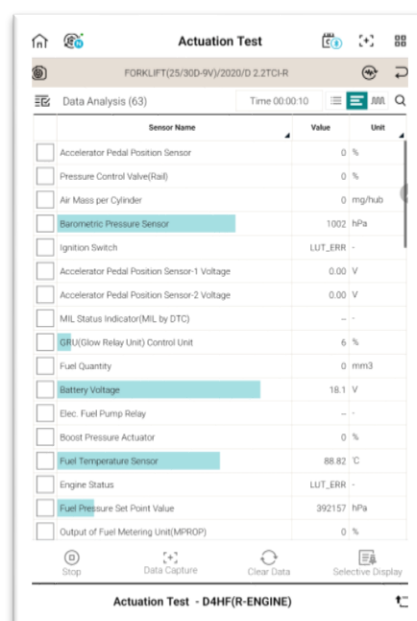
Actuation Test

FORKLIFT(25/30D-9V)/2020/D 2.2TCI-R

Data Analysis (63)

Time 00:00:10

| | Sensor Name | Value | Unit |
|---|---|---|---|
| | Accelerator Pedal Position Sensor | 0 | % |
| | Pressure Control Valve(Rail) | 0 | % |
| | Air Mass per Cylinder | 0 | mg/hub |
| | Barometric Pressure Sensor | 1002 | hPa |
| | Ignition Switch | LUT_ERR | - |
| | Accelerator Pedal Position Sensor-1 Voltage | 0.00 | V |
| | Accelerator Pedal Position Sensor-2 Voltage | 0.00 | V |
| | MIL Status Indicator(MIL by DTC) | -- | - |
| | GRU(Glow Relay Unit) Control Unit | 6 | % |
| | Fuel Quantity | 0 | mm3 |
| | Battery Voltage | 18.1 | V |
| | Elec. Fuel Pump Relay | -- | - |
| | Boost Pressure Actuator | 0 | % |
| | Fuel Temperature Sensor | 88.82 | °C |
| | Engine Status | LUT_ERR | - |
| | Fuel Pressure Set Point Value | 392157 | hPa |
| | Output of Fuel Metering Unit(MPROP) | 0 | % |

Stop
Data Capture
Clear Data
Selective Display

Actuation Test - D4HF(R-ENGINE)